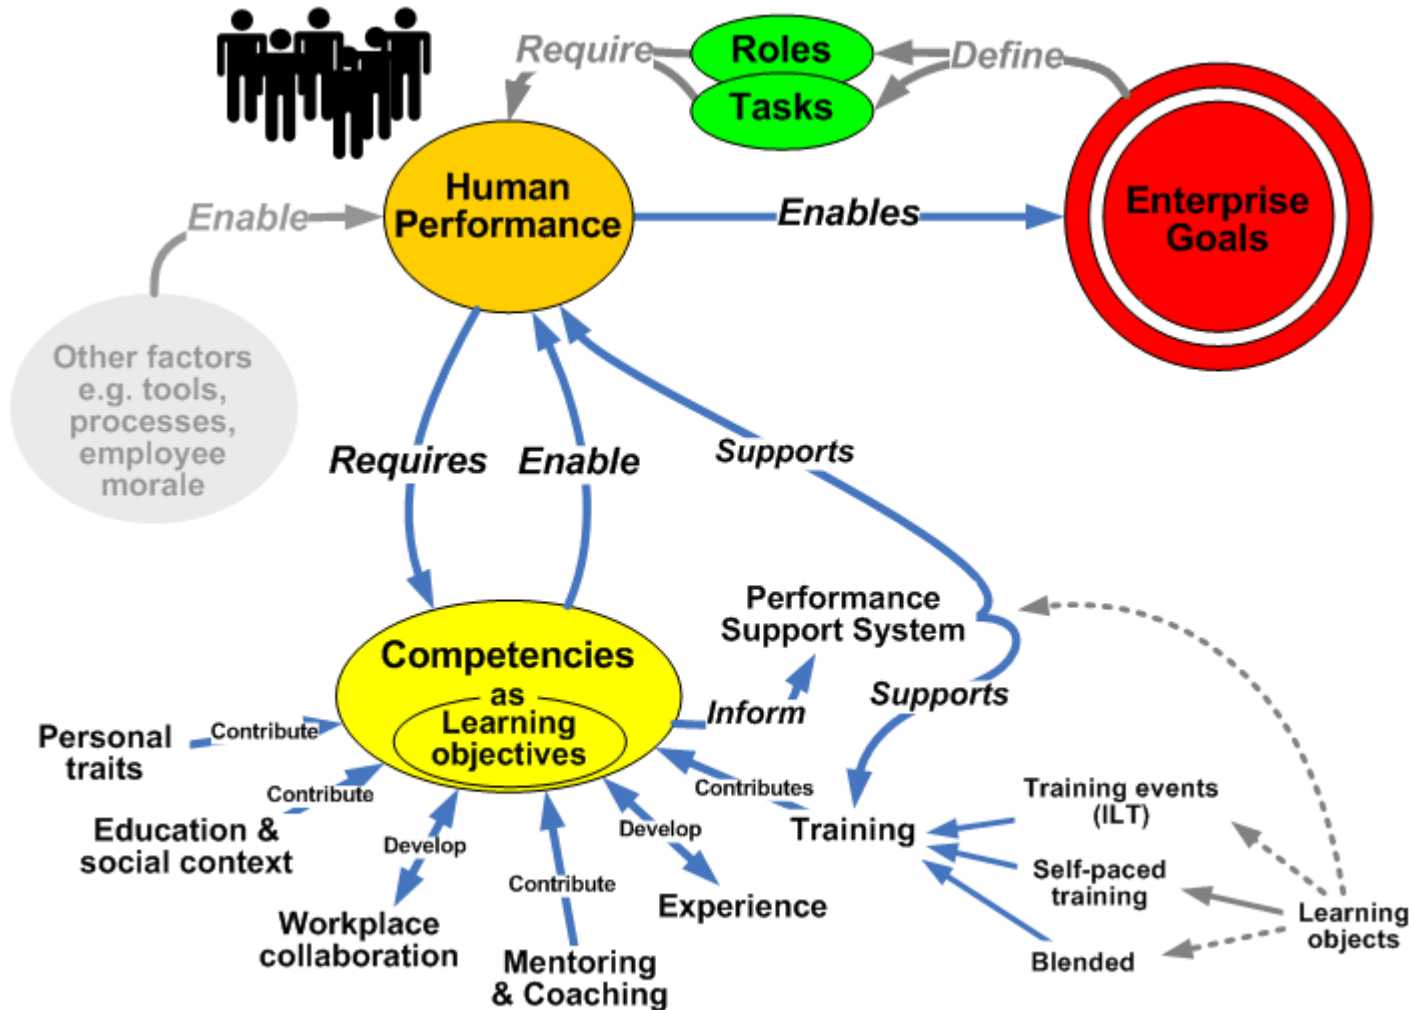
Require

Roles

Tasks

Define

Human Performance

Enables

Enterprise Goals

Enable

Other factors e.g. tools, processes, employee morale

Requires

Enable

Supports

Performance Support System

Competencies as Learning objectives

Inform

Supports

Personal traits

Contribute

Contribute

Education & social context

Develop

Workplace collaboration

Contribute

Mentoring & Coaching

Develop

Experience

Contributes

Training

Training events (ILT)

Self-paced training

Blended

Learning objects